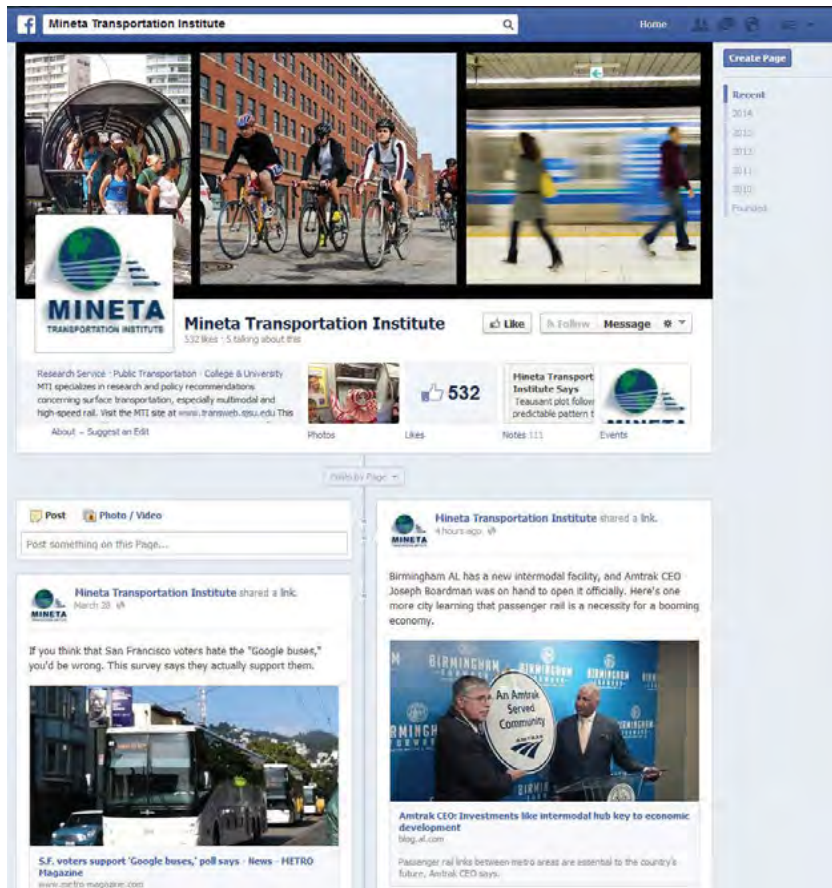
Mineta Transportation Institute

Home

Create Page

Recent
2014
2013
2012
2011
2010
Founded

MINETA
TRANSPORTATION INSTITUTE

Mineta Transportation Institute
532 likes · 5 talking about this

Like
Follow
Message

Research Service · Public Transportation · College & University
MTI specializes in research and policy recommendations concerning surface transportation, especially multimodal and high-speed rail. Visit the MTI site at www.transweb.sjsu.edu This
About – Suggest an Edit

Photos

532
Likes

Mineta Transport Institute Says
Teausant plot follow predictable pattern t
Notes 111

Events

Posts by Page

Post
Photo / Video
Post something on this Page...

Mineta Transportation Institute shared a link.
March 28

If you think that San Francisco voters hate the "Google buses," you'd be wrong. This survey says they actually support them.

S.F. voters support 'Google buses,' poll says - News - METRO Magazine
www.metro-magazine.com

Mineta Transportation Institute shared a link.
4 hours ago

Birmingham AL has a new intermodal facility, and Amtrak CEO Joseph Boardman was on hand to open it officially. Here's one more city learning that passenger rail is a necessity for a booming economy.

BIRMINGHAM
An Amtrak Served Community
AMTRAK

Amtrak CEO: Investments like intermodal hub key to economic development
blog.al.com

Passenger rail links between metro areas are essential to the country's future, Amtrak CEO says.